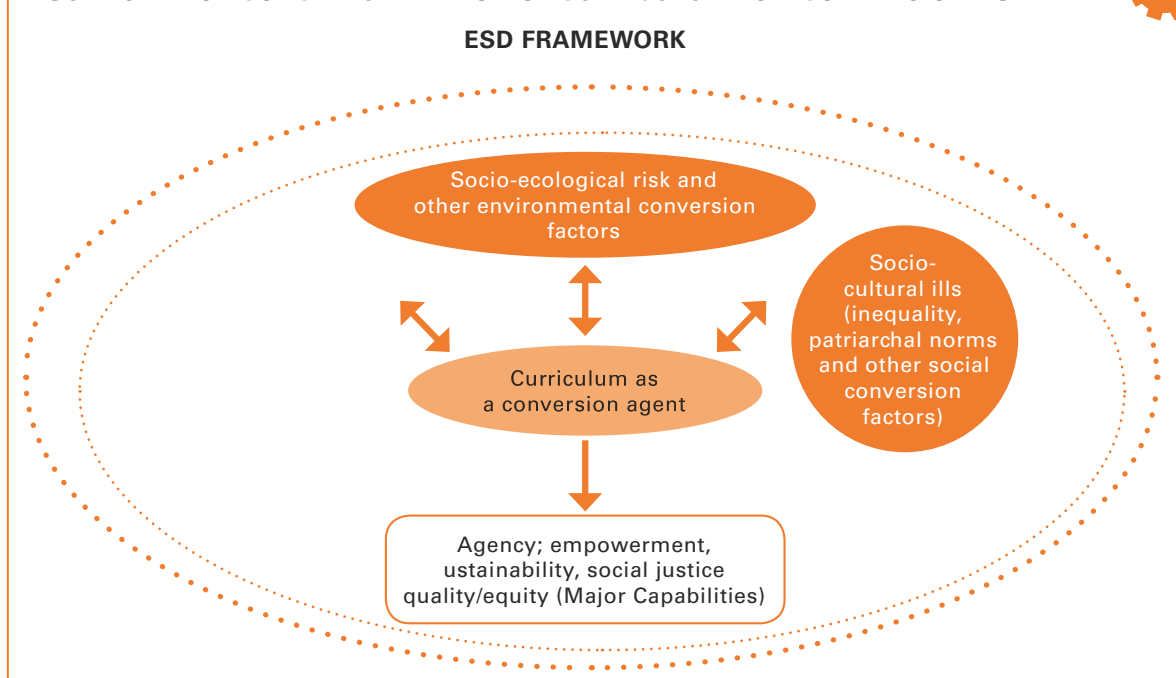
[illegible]

ESD FRAMEWORK

Socio-ecological risk and other environmental conversion factors

Socio-cultural ills (inequality, patriarchal norms and other social conversion factors)

Curriculum as a conversion agent

Agency; empowerment, ustainability, social justice quality/equity (Major Capabilities)